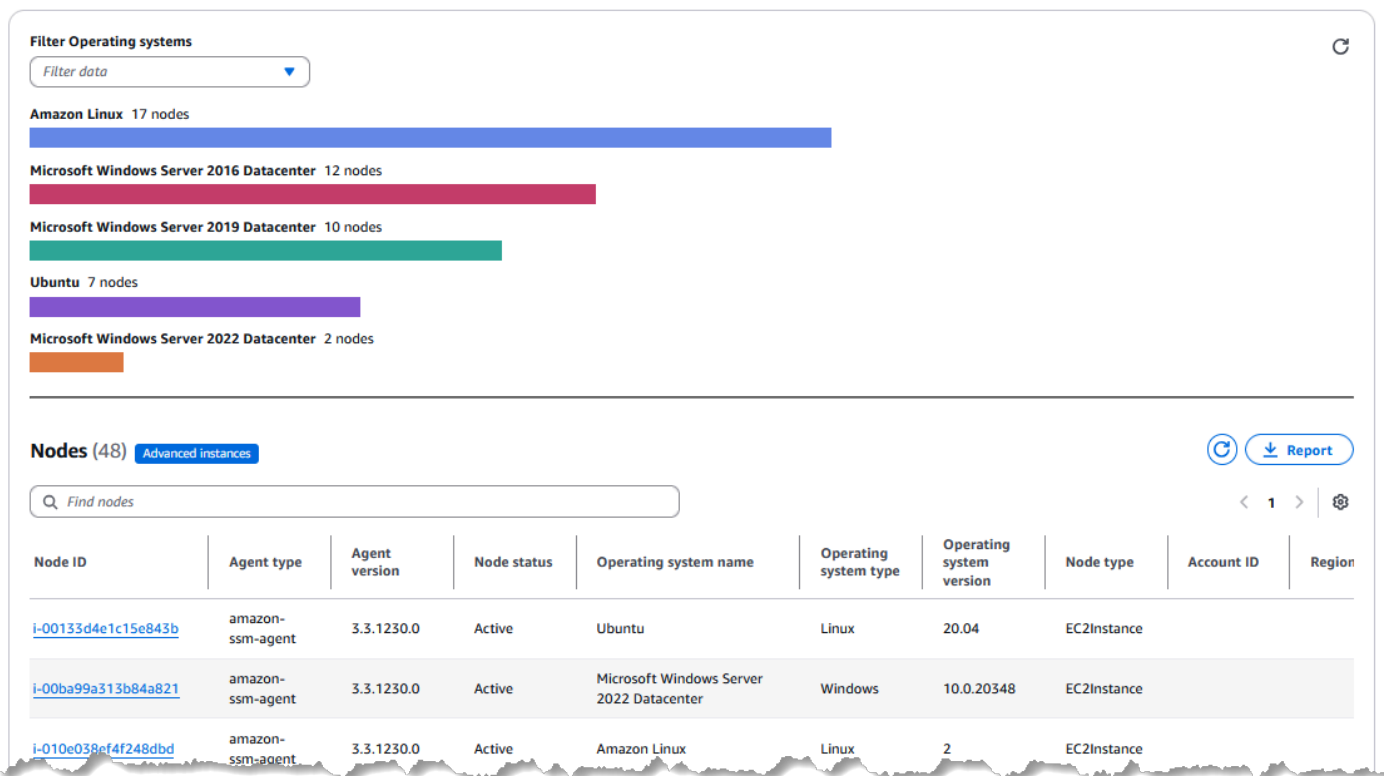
Filter Operating systems

Filter data

Amazon Linux 17 nodes

Microsoft Windows Server 2016 Datacenter 12 nodes

Microsoft Windows Server 2019 Datacenter 10 nodes

Ubuntu 7 nodes

Microsoft Windows Server 2022 Datacenter 2 nodes

Nodes (48) Advanced instances

Report

Find nodes

1

| Node ID | Agent type | Agent version | Node status | Operating system name | Operating system type | Operating system version | Node type | Account ID | Region |
|---|---|---|---|---|---|---|---|---|---|
| i-00133d4e1c15e843b | amazon-ssm-agent | 3.3.1230.0 | Active | Ubuntu | Linux | 20.04 | EC2Instance | | |
| i-00ba99a313b84a821 | amazon-ssm-agent | 3.3.1230.0 | Active | Microsoft Windows Server 2022 Datacenter | Windows | 10.0.20348 | EC2Instance | | |
| i-010e038ef4f248dbd | amazon-ssm-agent | 3.3.1230.0 | Active | Amazon Linux | Linux | 2 | EC2Instance | | |